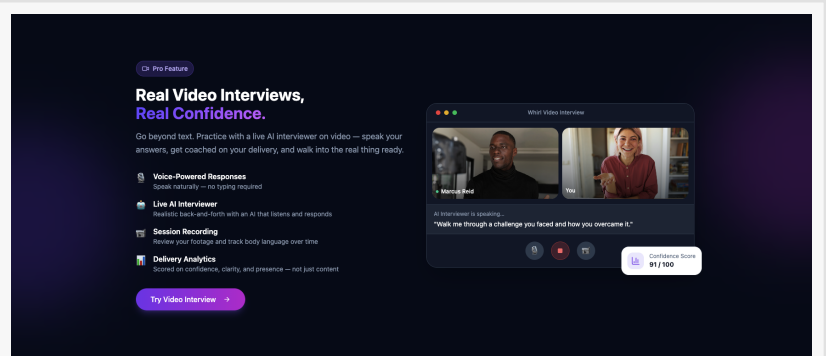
Pro Feature

Real Video Interviews,
Real Confidence.

Go beyond text. Practice with a live AI interviewer on video — speak your answers, get coached on your delivery, and walk into the real thing ready.

Voice-Powered Responses
Speak naturally — no typing required

Live AI Interviewer
Realistic back-and-forth with an AI that listens and responds

Session Recording
Review your footage and track body language over time

Delivery Analytics
Scored on confidence, clarity, and presence — not just content

Try Video Interview →

Whirl Video Interview

Marcus Reid

You

AI Interviewer is speaking...
"Walk me through a challenge you faced and how you overcame it."

Confidence Score
91 / 100